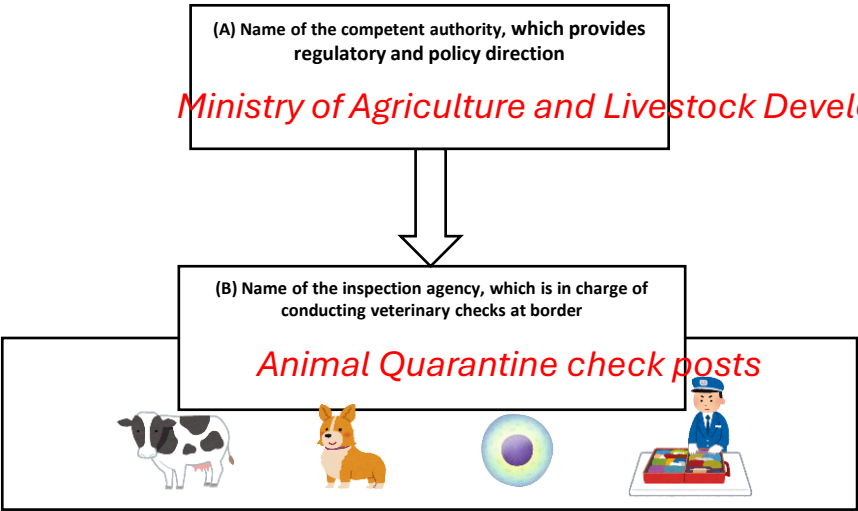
(A) Name of the competent authority, which provides regulatory and policy direction

Ministry of Agriculture and Livestock Develo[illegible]

(B) Name of the inspection agency, which is in charge of conducting veterinary checks at border

Animal Quarantine check posts